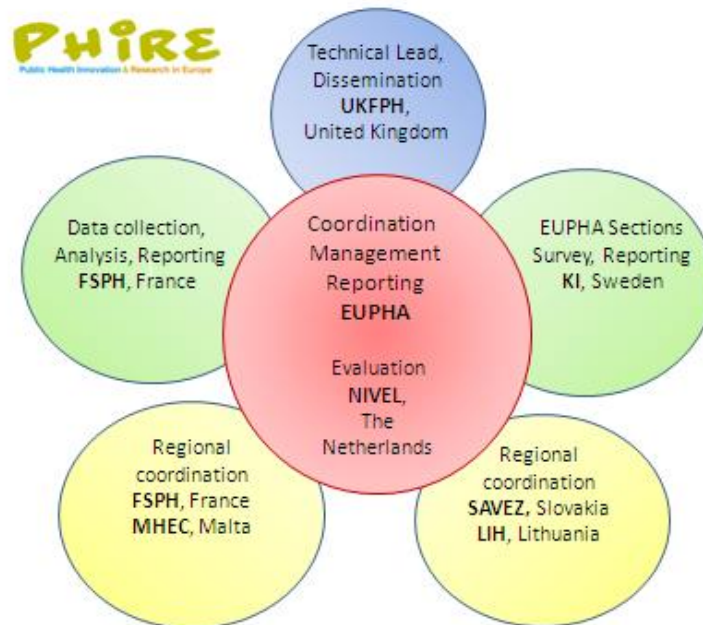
PHIRE
Public Health Innovation & Research in Europe

Technical Lead, Dissemination
**UKFPH**, United Kingdom

Data collection, Analysis, Reporting
**FSPH**, France

Coordination Management Reporting
**EUPHA**

Evaluation
**NIVEL**, The Netherlands

EUPHA Sections Survey, Reporting
**KI**, Sweden

Regional coordination
**FSPH**, France
**MHEC**, Malta

Regional coordination
**SAVEZ**, Slovakia
**LIH**, Lithuania